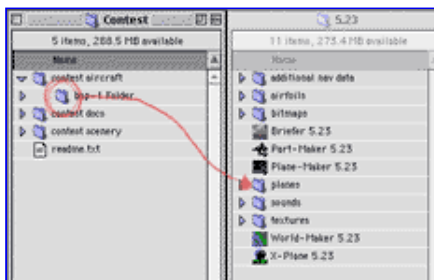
Contest

5 items, 288.5 MB available

Name

contest aircraft

bop-1 Folder

contest docs

contest scenery

readme.txt

5.23

11 items, 275.4 MB available

Name

additional nav data

airfoils

bitmaps

Briefer 5.23

Part-Maker 5.23

Plane-Maker 5.23

planes

sounds

textures

World-Maker 5.23

X-Plane 5.23